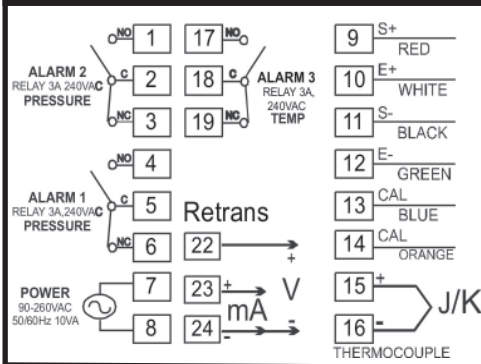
NO 1
ALARM 2
RELAY 3A 240VAC
PRESSURE
C 2
NC 3

17 NO
18 C
19 NC
ALARM 3
RELAY 3A, 240VAC
TEMP

9 S+ RED
10 E+ WHITE
11 S- BLACK
12 E- GREEN
13 CAL BLUE
14 CAL ORANGE

NO 4
ALARM 1
RELAY 3A,240VAC
PRESSURE
C 5
NC 6

Retrans
22 +
23 + V
24 - mA -

POWER
90-260VAC
50/60Hz 10VA
7
8

15 +
16 -
J/K
THERMOCOUPLE